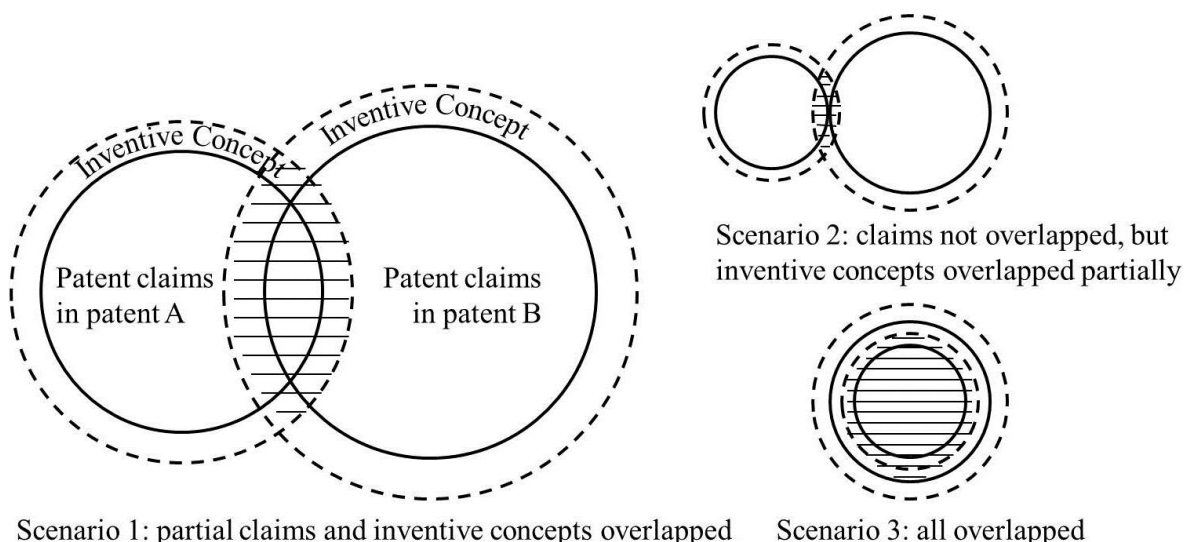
Inventive Concept

Inventive Concept

Patent claims in patent A

Patent claims in patent B

Scenario 1: partial claims and inventive concepts overlapped

Scenario 2: claims not overlapped, but inventive concepts overlapped partially

Scenario 3: all overlapped